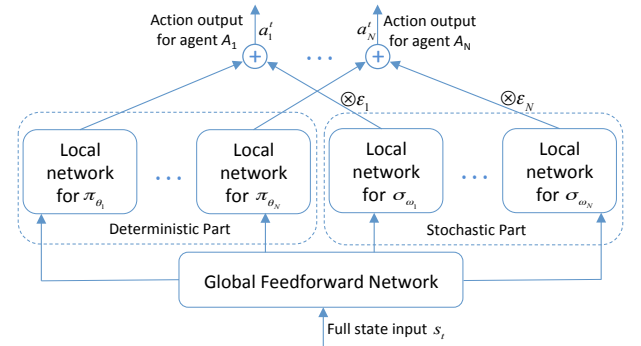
Action output for agent $A_1$

$a_1^t$

$+$

...

$a_N^t$

Action output for agent $A_N$

$+$

$\otimes \varepsilon_1$

$\otimes \varepsilon_N$

Local network for $\pi_{\theta_1}$

...

Local network for $\pi_{\theta_N}$

Local network for $\sigma_{\omega_1}$

...

Local network for $\sigma_{\omega_N}$

Deterministic Part

Stochastic Part

Global Feedforward Network

Full state input $s_t$